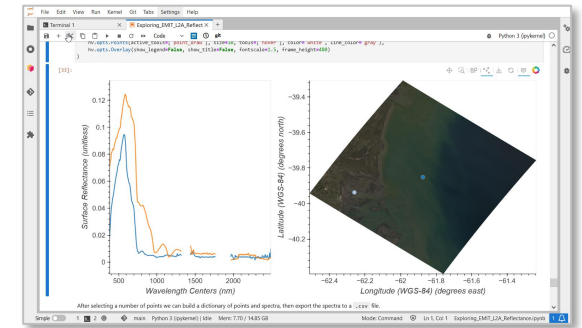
File Edit View Run Kernel Git Tabs Settings Help

Terminal 1 × Exploring_EMIT_L2A_Reflect × +

Code Python 3 (ipykernel)

hv.opts.Points(active_tools=['point_draw'], size=10, tools=['hover'], color='white', line_color='gray'),
hv.opts.Overlay(show_legend=False, show_title=False, fontscale=1.5, frame_height=480)
)

[33]:

Surface Reflectance (unitless)

0.12
0.1
0.08
0.06
0.04
0.02
0

500 1000 1500 2000

Wavelength Centers (nm)

Latitude (WGS-84) (degrees north)

−39.4
−39.6
−39.8
−40
−40.2

−62.4 −62.2 −62 −61.8 −61.6 −61.4

Longitude (WGS-84) (degrees east)

After selecting a number of points we can build a dictionary of points and spectra, then export the spectra to a .csv file.

Simple 1 2 main Python 3 (ipykernel) | Idle Mem: 7.70 / 14.85 GB Mode: Command Ln 5, Col 1 Exploring_EMIT_L2A_Reflectance.ipynb 1